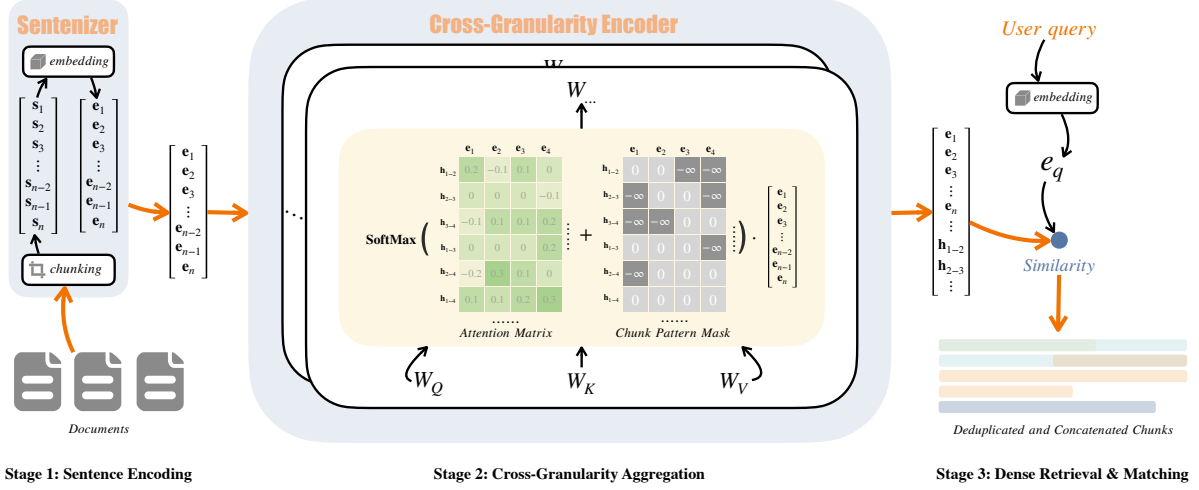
Sentenizer

embedding

$\mathbf{s}_1$ $\mathbf{s}_2$ $\mathbf{s}_3$ $\vdots$ $\mathbf{s}_{n-2}$ $\mathbf{s}_{n-1}$ $\mathbf{s}_n$

$\mathbf{e}_1$ $\mathbf{e}_2$ $\mathbf{e}_3$ $\vdots$ $\mathbf{e}_{n-2}$ $\mathbf{e}_{n-1}$ $\mathbf{e}_n$

chunking

Documents

$\mathbf{e}_1$ $\mathbf{e}_2$ $\mathbf{e}_3$ $\vdots$ $\mathbf{e}_{n-2}$ $\mathbf{e}_{n-1}$ $\mathbf{e}_n$

Cross-Granularity Encoder

$W_{\dots}$

$W_{\dots}$

SoftMax

| | $\mathbf{e}_1$ | $\mathbf{e}_2$ | $\mathbf{e}_3$ | $\mathbf{e}_4$ |
|---|---|---|---|---|
| $\mathbf{h}_{1-2}$ | 0.2 | −0.1 | 0.1 | 0 |
| $\mathbf{h}_{2-3}$ | 0 | 0 | 0 | −0.1 |
| $\mathbf{h}_{3-4}$ | −0.1 | 0.1 | 0.1 | 0.2 |
| $\mathbf{h}_{1-3}$ | 0 | 0 | 0 | 0.2 |
| $\mathbf{h}_{2-4}$ | −0.2 | 0.3 | 0.1 | 0 |
| $\mathbf{h}_{1-4}$ | 0.1 | 0.1 | 0.2 | 0.3 |

......
Attention Matrix

+

| | $\mathbf{e}_1$ | $\mathbf{e}_2$ | $\mathbf{e}_3$ | $\mathbf{e}_4$ |
|---|---|---|---|---|
| $\mathbf{h}_{1-2}$ | 0 | 0 | −∞ | −∞ |
| $\mathbf{h}_{2-3}$ | −∞ | 0 | 0 | −∞ |
| $\mathbf{h}_{3-4}$ | −∞ | −∞ | 0 | 0 |
| $\mathbf{h}_{1-3}$ | 0 | 0 | 0 | −∞ |
| $\mathbf{h}_{2-4}$ | −∞ | 0 | 0 | 0 |
| $\mathbf{h}_{1-4}$ | 0 | 0 | 0 | 0 |

......
Chunk Pattern Mask

$\mathbf{e}_1$ $\mathbf{e}_2$ $\mathbf{e}_3$ $\mathbf{e}_4$ $\vdots$ $\mathbf{e}_{n-2}$ $\mathbf{e}_{n-1}$ $\mathbf{e}_n$

$W_Q$ $W_K$ $W_V$

User query

embedding

$e_q$

$\mathbf{e}_1$ $\mathbf{e}_2$ $\mathbf{e}_3$ $\vdots$ $\mathbf{e}_n$ $\vdots$ $\mathbf{h}_{1-2}$ $\mathbf{h}_{2-3}$ $\vdots$

Similarity

Deduplicated and Concatenated Chunks

Stage 1: Sentence Encoding

Stage 2: Cross-Granularity Aggregation

Stage 3: Dense Retrieval & Matching